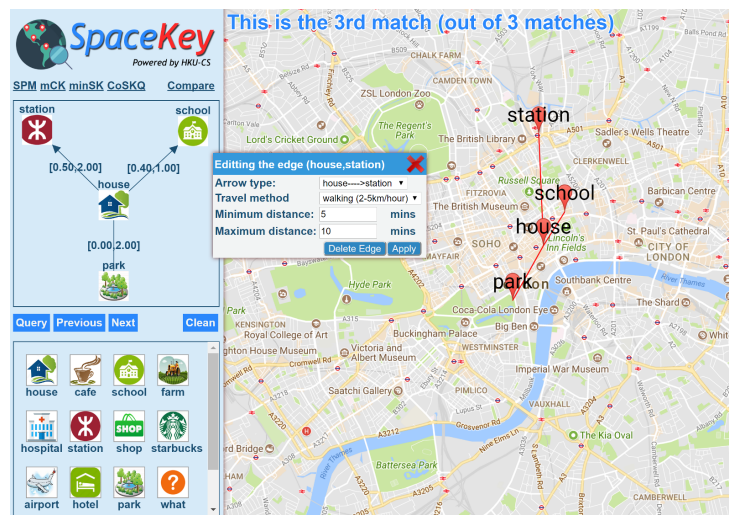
SpaceKey
Powered by HKU-CS

SPM mCK minSK CoSKQ Compare

station
school
[0.50,2.00]
[0.40,1.00]
house
[0.00,2.00]
park

Query Previous Next Clean

house cafe school farm
hospital station shop starbucks
airport hotel park what

This is the 3rd match (out of 3 matches)

Editting the edge (house,station)
Arrow type: house---->station
Travel method walking (2-5km/hour)
Minimum distance: 5 mins
Maximum distance: 10 mins
Delete Edge Apply

station
school
house
park

CHALK FARM
ZSL London Zoo
The Regent's Park
Lord's Cricket Ground
The British Library
Sadler's Wells Theatre
CLERKENWELL
FITZROVIA
Russell Square
The British Museum
Barbican Centre
SOHO
Lincoln's Inn Fields
St. Paul's Cathedral
CITY OF LONDON
MAYFAIR
Hyde Park
Southbank Centre
The Shard
KENSINGTON
Coca-Cola London Eye
Royal College of Art
Buckingham Palace
Big Ben
Victoria and Albert Museum
WESTMINSTER
Cromwell Rd
Imperial War Museum
Saatchi Gallery
PIMLICO
The Kia Oval
Battersea Park
CAMBERWELL
River Thames
A501
A5
A41
A40
A4
A3
A202
A3220